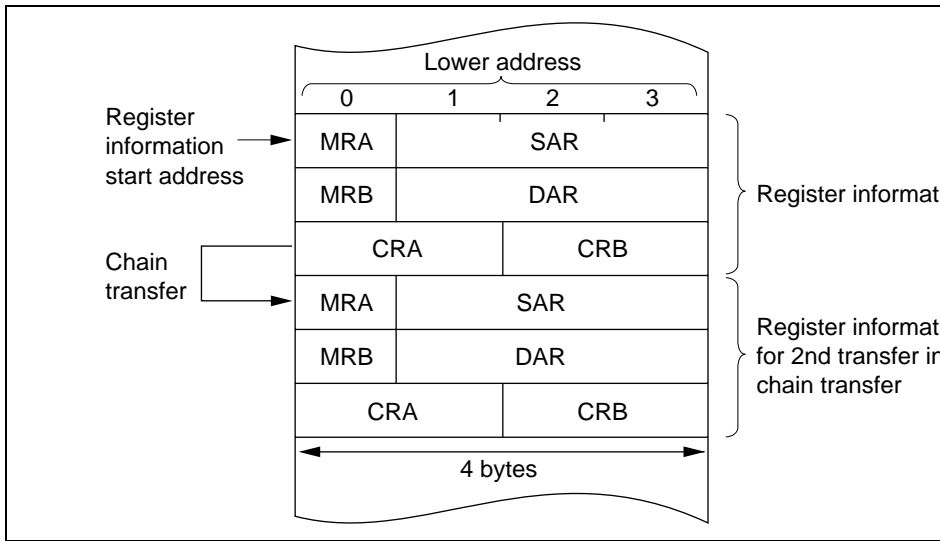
Lower address

0 1 2 3

Register information start address

| MRA | SAR |
|---|---|
| MRB | DAR |
| CRA | CRB |
| MRA | SAR |
| MRB | DAR |
| CRA | CRB |

Register informat

Chain transfer

Register informat for 2nd transfer in chain transfer

4 bytes